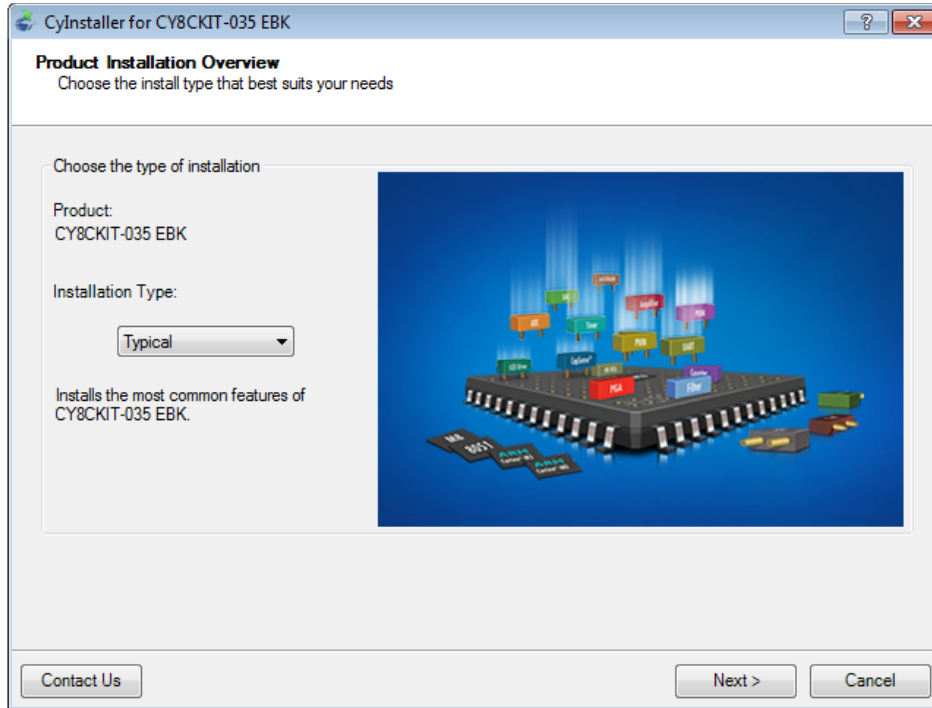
CyInstaller for CY8CKIT-035 EBK

Product Installation Overview
Choose the install type that best suits your needs

Choose the type of installation

Product:
CY8CKIT-035 EBK

Installation Type:

Typical

Installs the most common features of CY8CKIT-035 EBK.

PGA

Filter

PWM

UART

Contact Us

Next >

Cancel